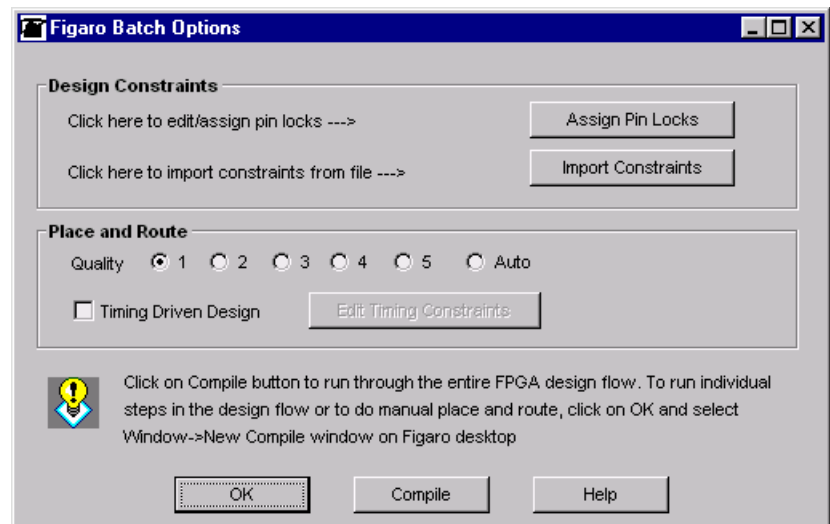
Figaro Batch Options

Design Constraints

Click here to edit/assign pin locks ---> Assign Pin Locks

Click here to import constraints from file ---> Import Constraints

Place and Route

Quality 1 2 3 4 5 Auto

Timing Driven Design Edit Timing Constraints

Click on Compile button to run through the entire FPGA design flow. To run individual steps in the design flow or to do manual place and route, click on OK and select Window->New Compile window on Figaro desktop

OK Compile Help